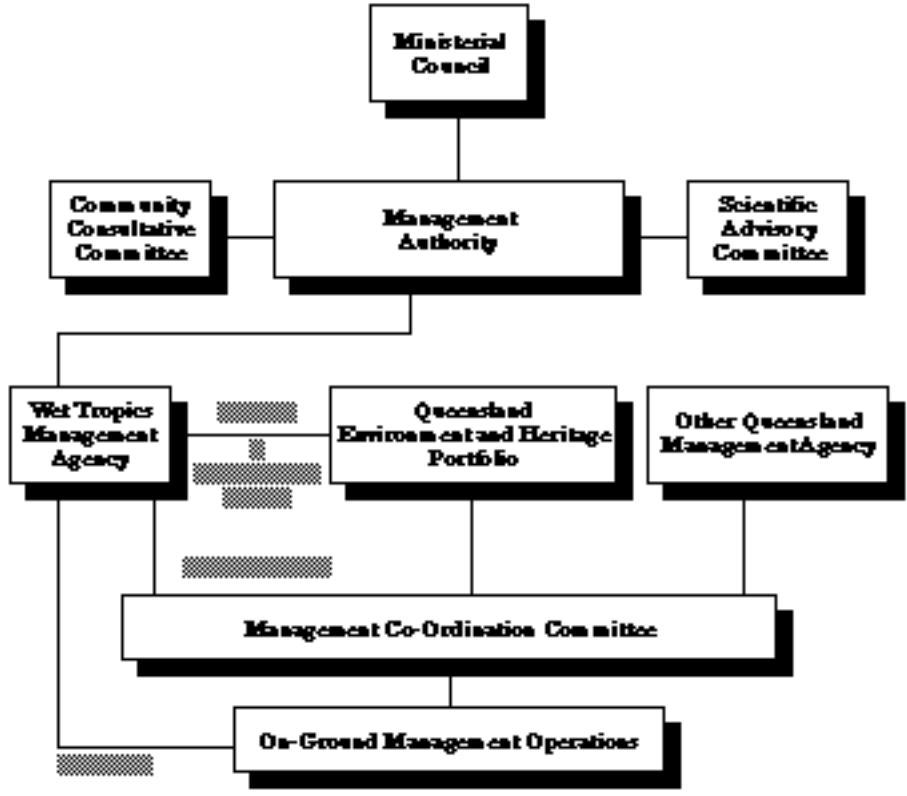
Ministerial Council

Community Consultative Committee

Management Authority

Scientific Advisory Committee

Wet Tropics Management Agency

Queensland Environment and Heritage Portfolio

Other Queensland Management Agency

Management Co-Ordination Committee

On-Ground Management Operations